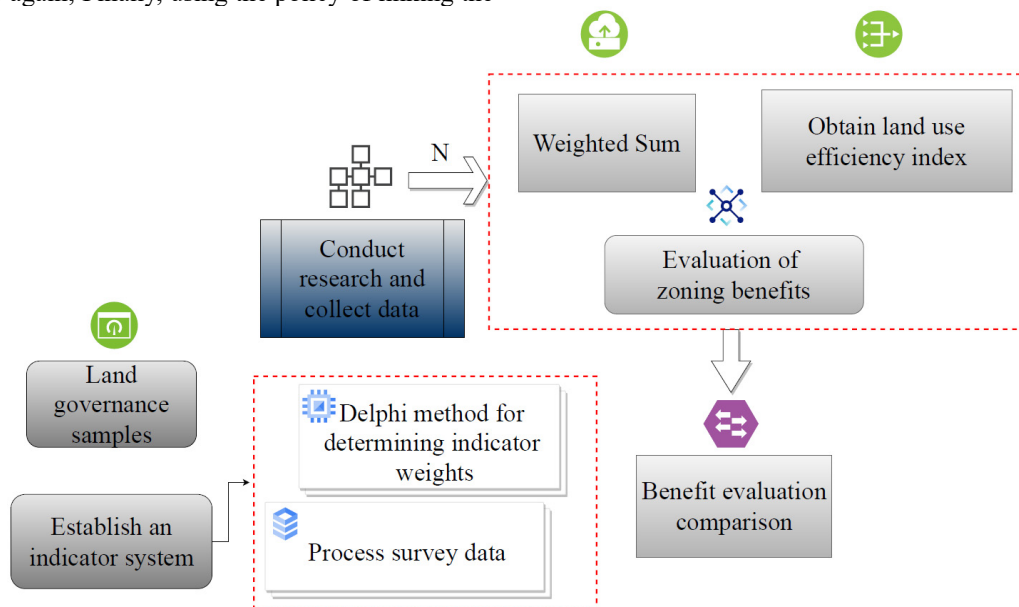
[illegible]

N

Weighted Sum

Obtain land use efficiency index

Conduct research and collect data

Evaluation of zoning benefits

Land governance samples

Delphi method for determining indicator weights

Benefit evaluation comparison

Establish an indicator system

Process survey data